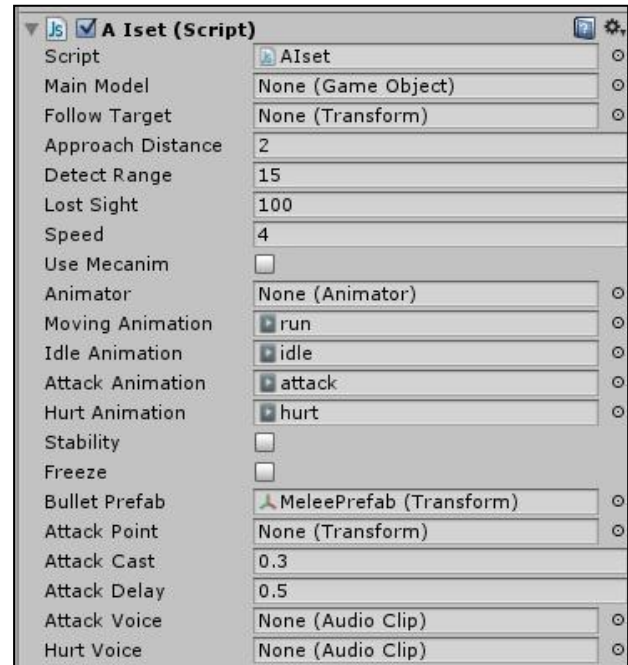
A Iset (Script)

| | |
|---|---|
| Script | AIset |
| Main Model | None (Game Object) |
| Follow Target | None (Transform) |
| Approach Distance | 2 |
| Detect Range | 15 |
| Lost Sight | 100 |
| Speed | 4 |
| Use Mecanim | |
| Animator | None (Animator) |
| Moving Animation | run |
| Idle Animation | idle |
| Attack Animation | attack |
| Hurt Animation | hurt |
| Stability | |
| Freeze | |
| Bullet Prefab | MeleePrefab (Transform) |
| Attack Point | None (Transform) |
| Attack Cast | 0.3 |
| Attack Delay | 0.5 |
| Attack Voice | None (Audio Clip) |
| Hurt Voice | None (Audio Clip) |